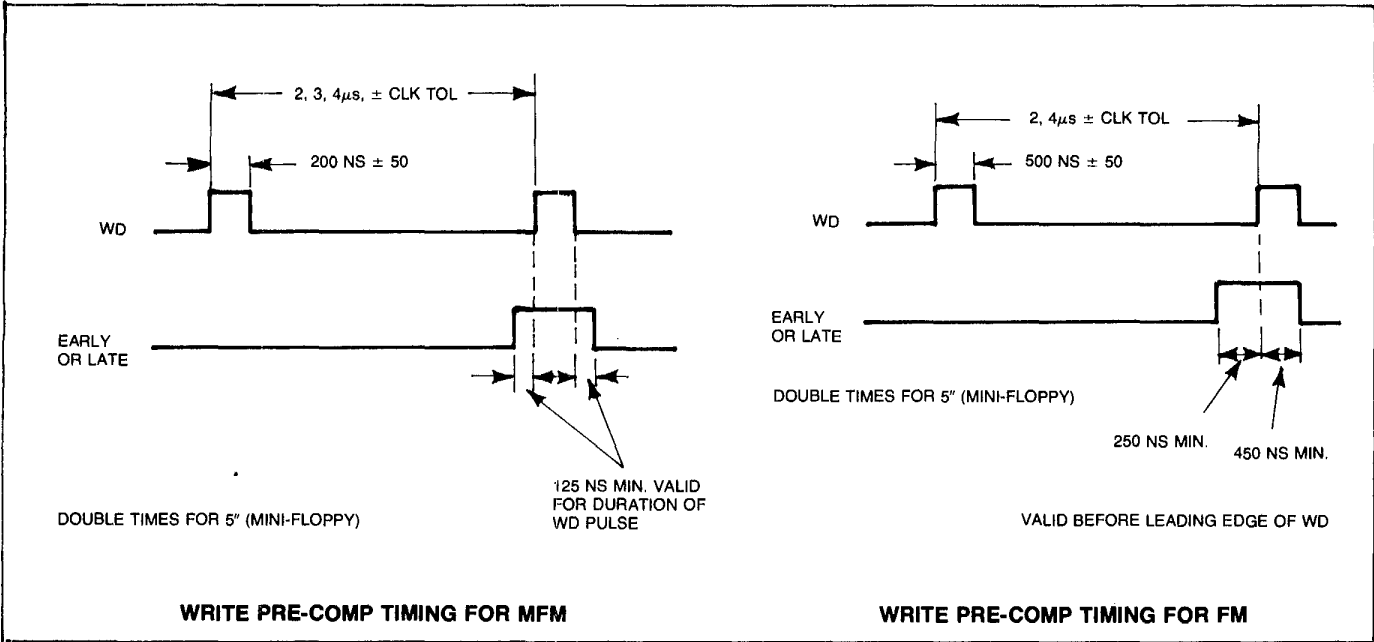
2, 3, 4$\mu$s, ± CLK TOL

200 NS ± 50

WD

EARLY OR LATE

125 NS MIN. VALID FOR DURATION OF WD PULSE

DOUBLE TIMES FOR 5" (MINI-FLOPPY)

WRITE PRE-COMP TIMING FOR MFM

2, 4$\mu$s ± CLK TOL

500 NS ± 50

WD

EARLY OR LATE

DOUBLE TIMES FOR 5" (MINI-FLOPPY)

250 NS MIN.

450 NS MIN.

VALID BEFORE LEADING EDGE OF WD

WRITE PRE-COMP TIMING FOR FM